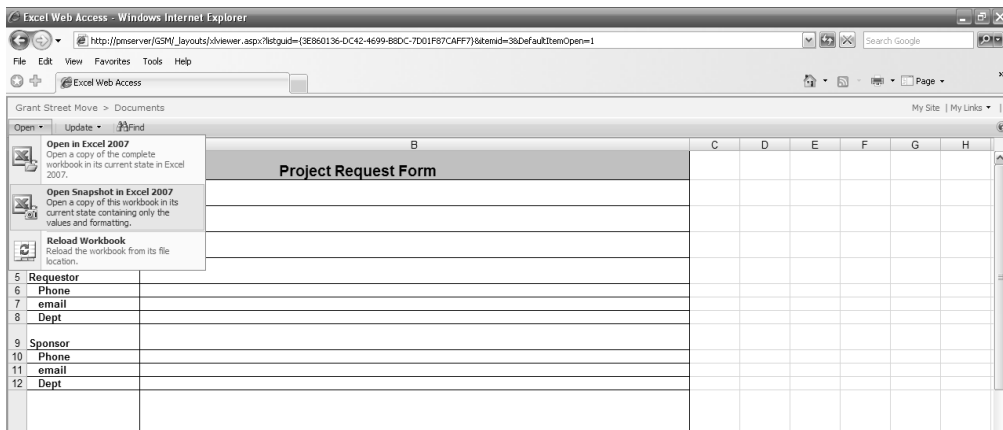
Excel Web Access - Windows Internet Explorer

http://pmserver/GSM/_layouts/xlviewer.aspx?listguid={3E860136-DC42-4699-B8DC-7D01F87CAFF7}&itemid=3&DefaultItemOpen=1

Search Google

File Edit View Favorites Tools Help

Excel Web Access

Page

Grant Street Move > Documents

My Site | My Links

Open Update Find

Open in Excel 2007
Open a copy of the complete workbook in its current state in Excel 2007.

Open Snapshot in Excel 2007
Open a copy of this workbook in its current state containing only the values and formatting.

Reload Workbook
Reload the workbook from its file location.

B C D E F G H

Project Request Form

5 Requestor
6 Phone
7 email
8 Dept

9 Sponsor
10 Phone
11 email
12 Dept